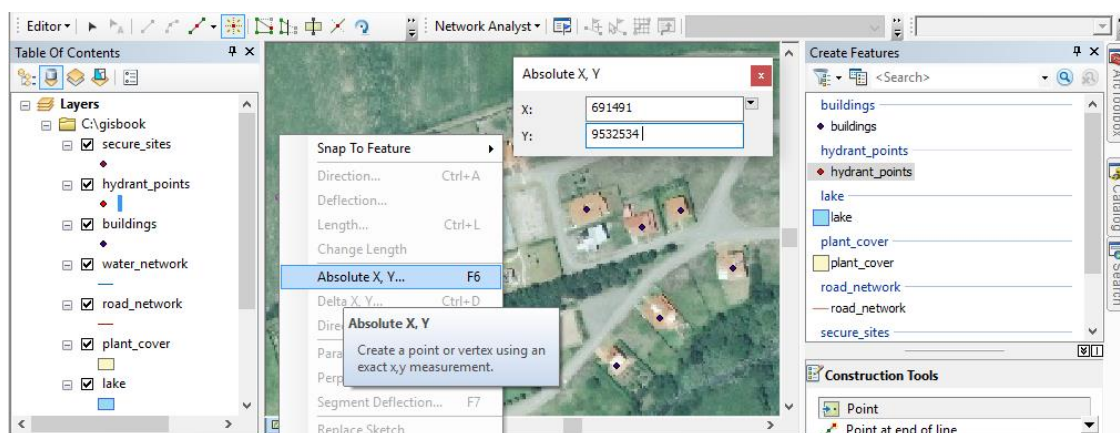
Editor ▾ | Network Analyst ▾

Table Of Contents

Layers
C:\gisbook
secure_sites
hydrant_points
buildings
water_network
road_network
plant_cover
lake

Snap To Feature
Direction... Ctrl+A
Deflection...
Length... Ctrl+L
Change Length
Absolute X, Y... F6
Delta X, Y... Ctrl+D
Dire
Para
Perp
Segment Deflection... F7
Replace Sketch

Absolute X, Y
Create a point or vertex using an exact x,y measurement.

Absolute X, Y
X: 691491
Y: 9532534

Create Features
<Search>
buildings
buildings
hydrant_points
hydrant_points
lake
lake
plant_cover
plant_cover
road_network
road_network
secure_sites

Construction Tools
Point
Point at end of line

ArcToolbox
Catalog
Search